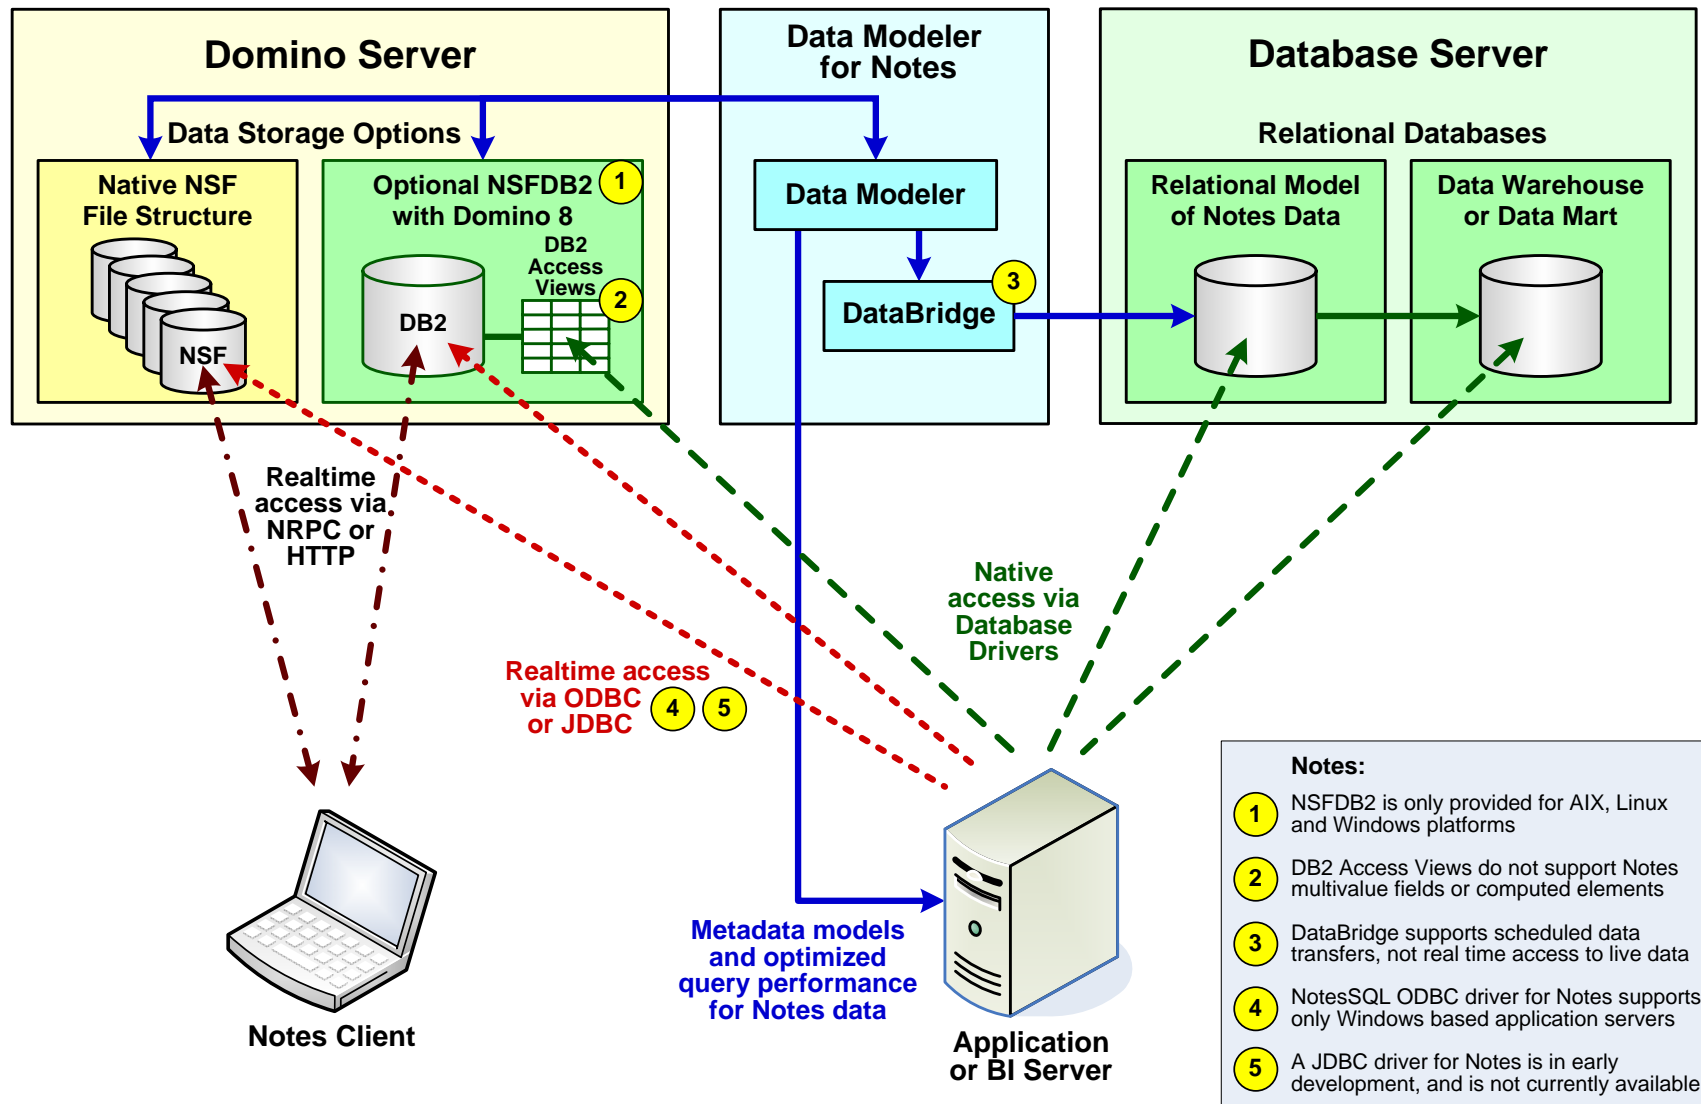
Domino Server

Data Storage Options

Native NSF File Structure

NSF

Optional NSFDB2 with Domino 8 1

DB2

DB2 Access Views 2

Data Modeler for Notes

Data Modeler

DataBridge 3

Database Server

Relational Databases

Relational Model of Notes Data

Data Warehouse or Data Mart

Realtime access via NRPC or HTTP

Realtime access via ODBC or JDBC 4 5

Native access via Database Drivers

Metadata models and optimized query performance for Notes data

Notes Client

Application or BI Server

Notes:

1 NSFDB2 is only provided for AIX, Linux and Windows platforms

2 DB2 Access Views do not support Notes multivalue fields or computed elements

3 DataBridge supports scheduled data transfers, not real time access to live data

4 NotesSQL ODBC driver for Notes supports only Windows based application servers

5 A JDBC driver for Notes is in early development, and is not currently available